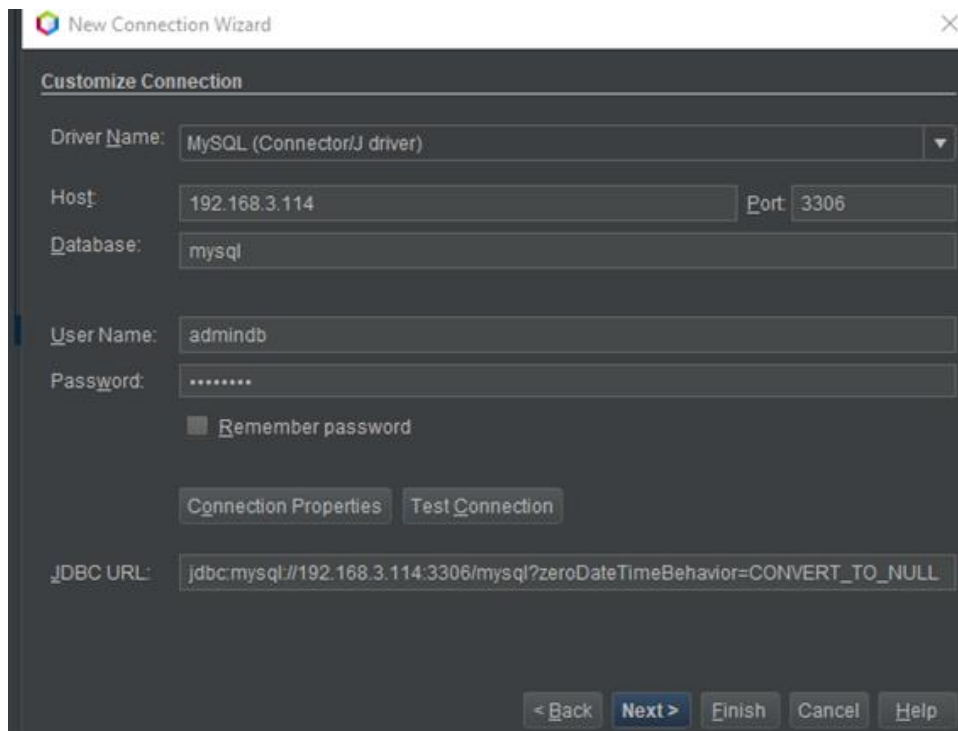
New Connection Wizard

Customize Connection

Driver Name: MySQL (Connector/J driver)

Host: 192.168.3.114 Port: 3306

Database: mysql

User Name: admindb

Password: •••••••••

Remember password

Connection Properties Test Connection

JDBC URL: jdbc:mysql://192.168.3.114:3306/mysql?zeroDateTimeBehavior=CONVERT_TO_NULL

< Back Next > Finish Cancel Help